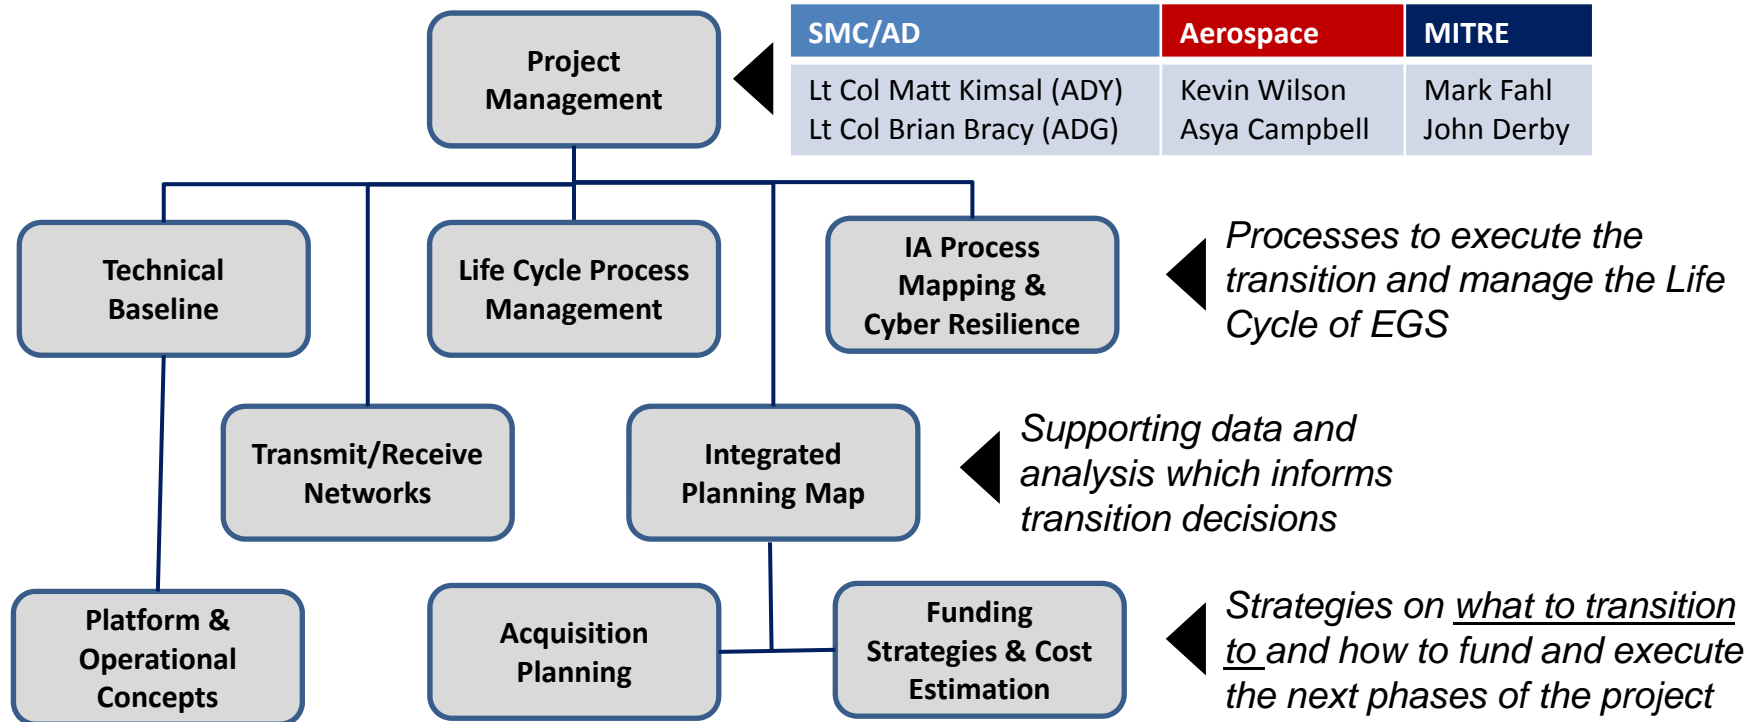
Project Management

| SMC/AD | Aerospace | MITRE |
|---|---|---|
| Lt Col Matt Kimsal (ADY) Lt Col Brian Bracy (ADG) | Kevin Wilson Asya Campbell | Mark Fahl John Derby |

Technical Baseline

Life Cycle Process Management

IA Process Mapping & Cyber Resilience

Processes to execute the transition and manage the Life Cycle of EGS

Transmit/Receive Networks

Integrated Planning Map

Supporting data and analysis which informs transition decisions

Platform & Operational Concepts

Acquisition Planning

Funding Strategies & Cost Estimation

Strategies on what to transition to and how to fund and execute the next phases of the project